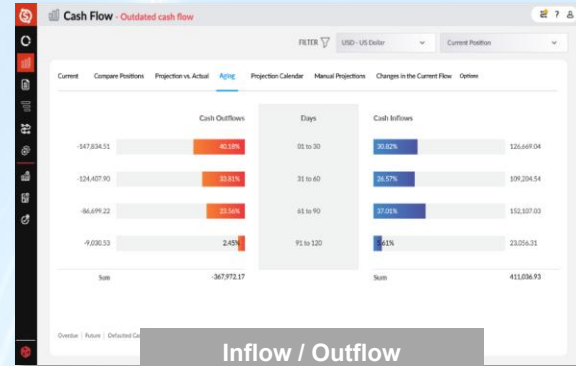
Cash Flow - Outdated cash flow

FILTER USD - US Dollar Current Position

Current Compare Positions Projection vs. Actual Aging Projection Calendar Manual Projections Changes in the Current Flow Options

| | Cash Outflows | Days | Cash Inflows | |
|---|---|---|---|---|
| -147,834.51 | 40.18% | 01 to 30 | 30.82% | 126,669.04 |
| -124,407.90 | 33.81% | 31 to 60 | 26.57% | 109,204.54 |
| -86,699.22 | 23.56% | 61 to 90 | 37.01% | 152,107.03 |
| -9,030.53 | 2.45% | 91 to 120 | 5.61% | 23,056.31 |
| Sum | -367,972.17 | | Sum | 411,036.93 |

Overdue | Future | Defaulted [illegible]

Inflow / Outflow